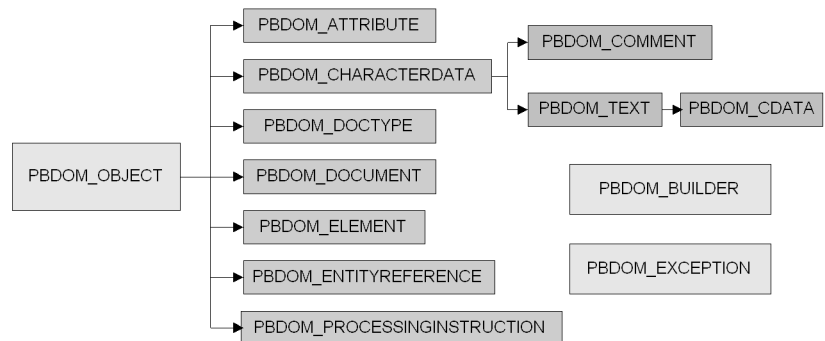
PBDOM_OBJECT

PBDOM_ATTRIBUTE

PBDOM_CHARACTERDATA

PBDOM_COMMENT

PBDOM_TEXT

PBDOM_CDATA

PBDOM_DOCTYPE

PBDOM_DOCUMENT

PBDOM_ELEMENT

PBDOM_ENTITYREFERENCE

PBDOM_PROCESSINGINSTRUCTION

PBDOM_BUILDER

PBDOM_EXCEPTION